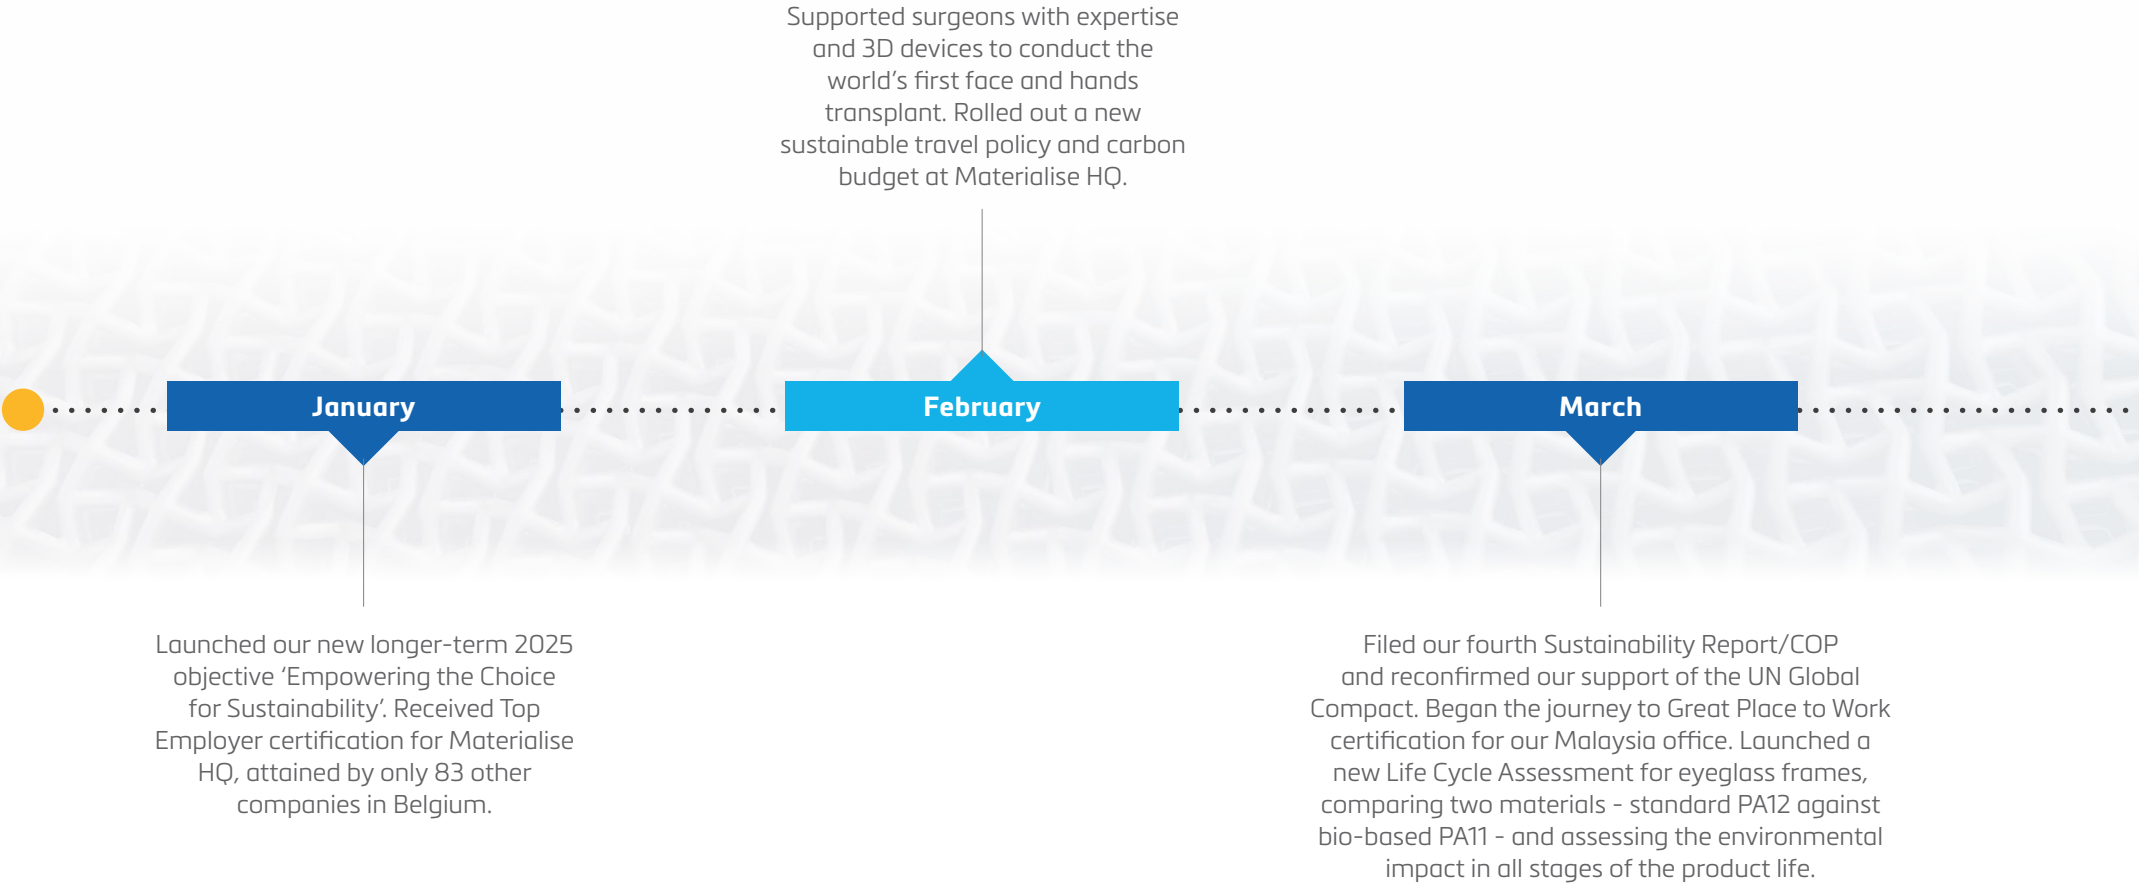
Supported surgeons with expertise and 3D devices to conduct the world's first face and hands transplant. Rolled out a new sustainable travel policy and carbon budget at Materialise HQ.

January

February

March

Launched our new longer-term 2025 objective 'Empowering the Choice for Sustainability'. Received Top Employer certification for Materialise HQ, attained by only 83 other companies in Belgium.

Filed our fourth Sustainability Report/COP and reconfirmed our support of the UN Global Compact. Began the journey to Great Place to Work certification for our Malaysia office. Launched a new Life Cycle Assessment for eyeglass frames, comparing two materials - standard PA12 against bio-based PA11 - and assessing the environmental impact in all stages of the product life.